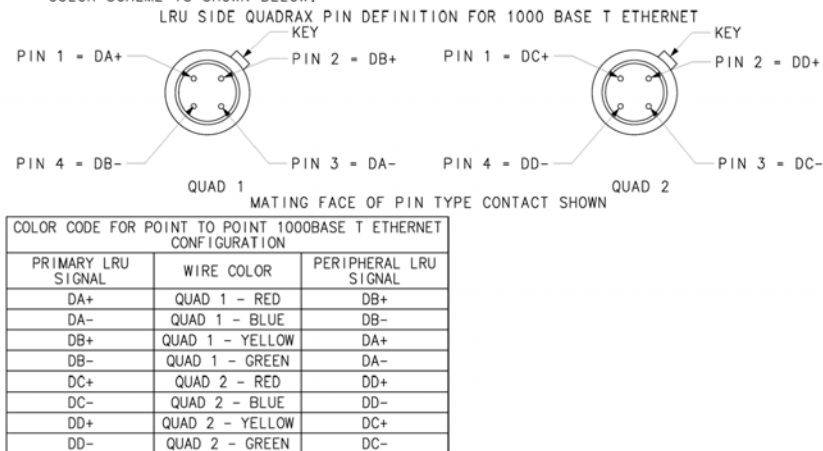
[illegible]

LRU SIDE QUADRAX PIN DEFINITION FOR 1000 BASE T ETHERNET

KEY

PIN 1 = DA+

PIN 2 = DB+

PIN 4 = DB-

PIN 3 = DA-

QUAD 1

KEY

PIN 1 = DC+

PIN 2 = DD+

PIN 4 = DD-

PIN 3 = DC-

QUAD 2

MATING FACE OF PIN TYPE CONTACT SHOWN

| COLOR CODE FOR POINT TO POINT 1000BASE T ETHERNET CONFIGURATION | | |
|---|---|---|
| PRIMARY LRU SIGNAL | WIRE COLOR | PERIPHERAL LRU SIGNAL |
| DA+ | QUAD 1 - RED | DB+ |
| DA- | QUAD 1 - BLUE | DB- |
| DB+ | QUAD 1 - YELLOW | DA+ |
| DB- | QUAD 1 - GREEN | DA- |
| DC+ | QUAD 2 - RED | DD+ |
| DC- | QUAD 2 - BLUE | DD- |
| DD+ | QUAD 2 - YELLOW | DC+ |
| DD- | QUAD 2 - GREEN | DC- |